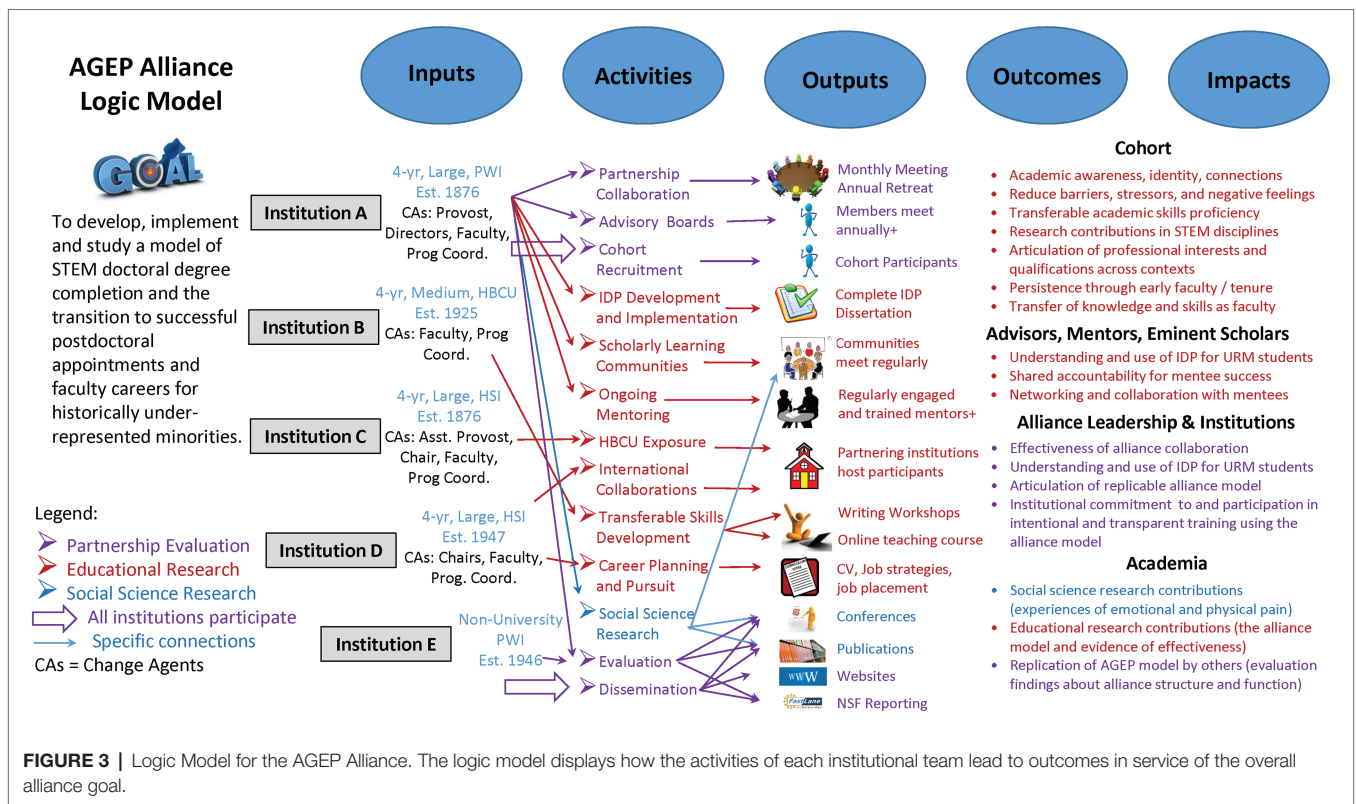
AGEP Alliance
Logic Model

Inputs

Activities

Outputs

Outcomes

Impacts

GOAL

To develop, implement and study a model of STEM doctoral degree completion and the transition to successful postdoctoral appointments and faculty careers for historically underrepresented minorities.

Institution A
4-yr, Large, PWI
Est. 1876
CAs: Provost, Directors, Faculty, Prog Coord.

Institution B
4-yr, Medium, HBCU
Est. 1925
CAs: Faculty, Prog Coord.

Institution C
4-yr, Large, HSI
Est. 1876
CAs: Asst. Provost, Chair, Faculty, Prog Coord.

Institution D
4-yr, Large, HSI
Est. 1947
CAs: Chairs, Faculty, Prog. Coord.

Institution E
Non-University
PWI
Est. 1946

Partnership Collaboration
Advisory Boards
Cohort Recruitment
IDP Development and Implementation
Scholarly Learning Communities
Ongoing Mentoring
HBCU Exposure
International Collaborations
Transferable Skills Development
Career Planning and Pursuit
Social Science Research
Evaluation
Dissemination

Monthly Meeting
Annual Retreat
Members meet annually+
Cohort Participants
Complete IDP
Dissertation
Communities meet regularly
Regularly engaged and trained mentors+
Partnering institutions host participants
Writing Workshops
Online teaching course
CV, Job strategies, job placement
Conferences
Publications
Websites
NSF Reporting

Cohort
• Academic awareness, identity, connections
• Reduce barriers, stressors, and negative feelings
• Transferable academic skills proficiency
• Research contributions in STEM disciplines
• Articulation of professional interests and qualifications across contexts
• Persistence through early faculty / tenure
• Transfer of knowledge and skills as faculty

Advisors, Mentors, Eminent Scholars
• Understanding and use of IDP for URM students
• Shared accountability for mentee success
• Networking and collaboration with mentees

Alliance Leadership & Institutions
• Effectiveness of alliance collaboration
• Understanding and use of IDP for URM students
• Articulation of replicable alliance model
• Institutional commitment to and participation in intentional and transparent training using the alliance model

Academia
• Social science research contributions (experiences of emotional and physical pain)
• Educational research contributions (the alliance model and evidence of effectiveness)
• Replication of AGEP model by others (evaluation findings about alliance structure and function)

Legend:
Partnership Evaluation
Educational Research
Social Science Research
All institutions participate
Specific connections
CAs = Change Agents

FIGURE 3 | Logic Model for the AGEP Alliance. The logic model displays how the activities of each institutional team lead to outcomes in service of the overall alliance goal.